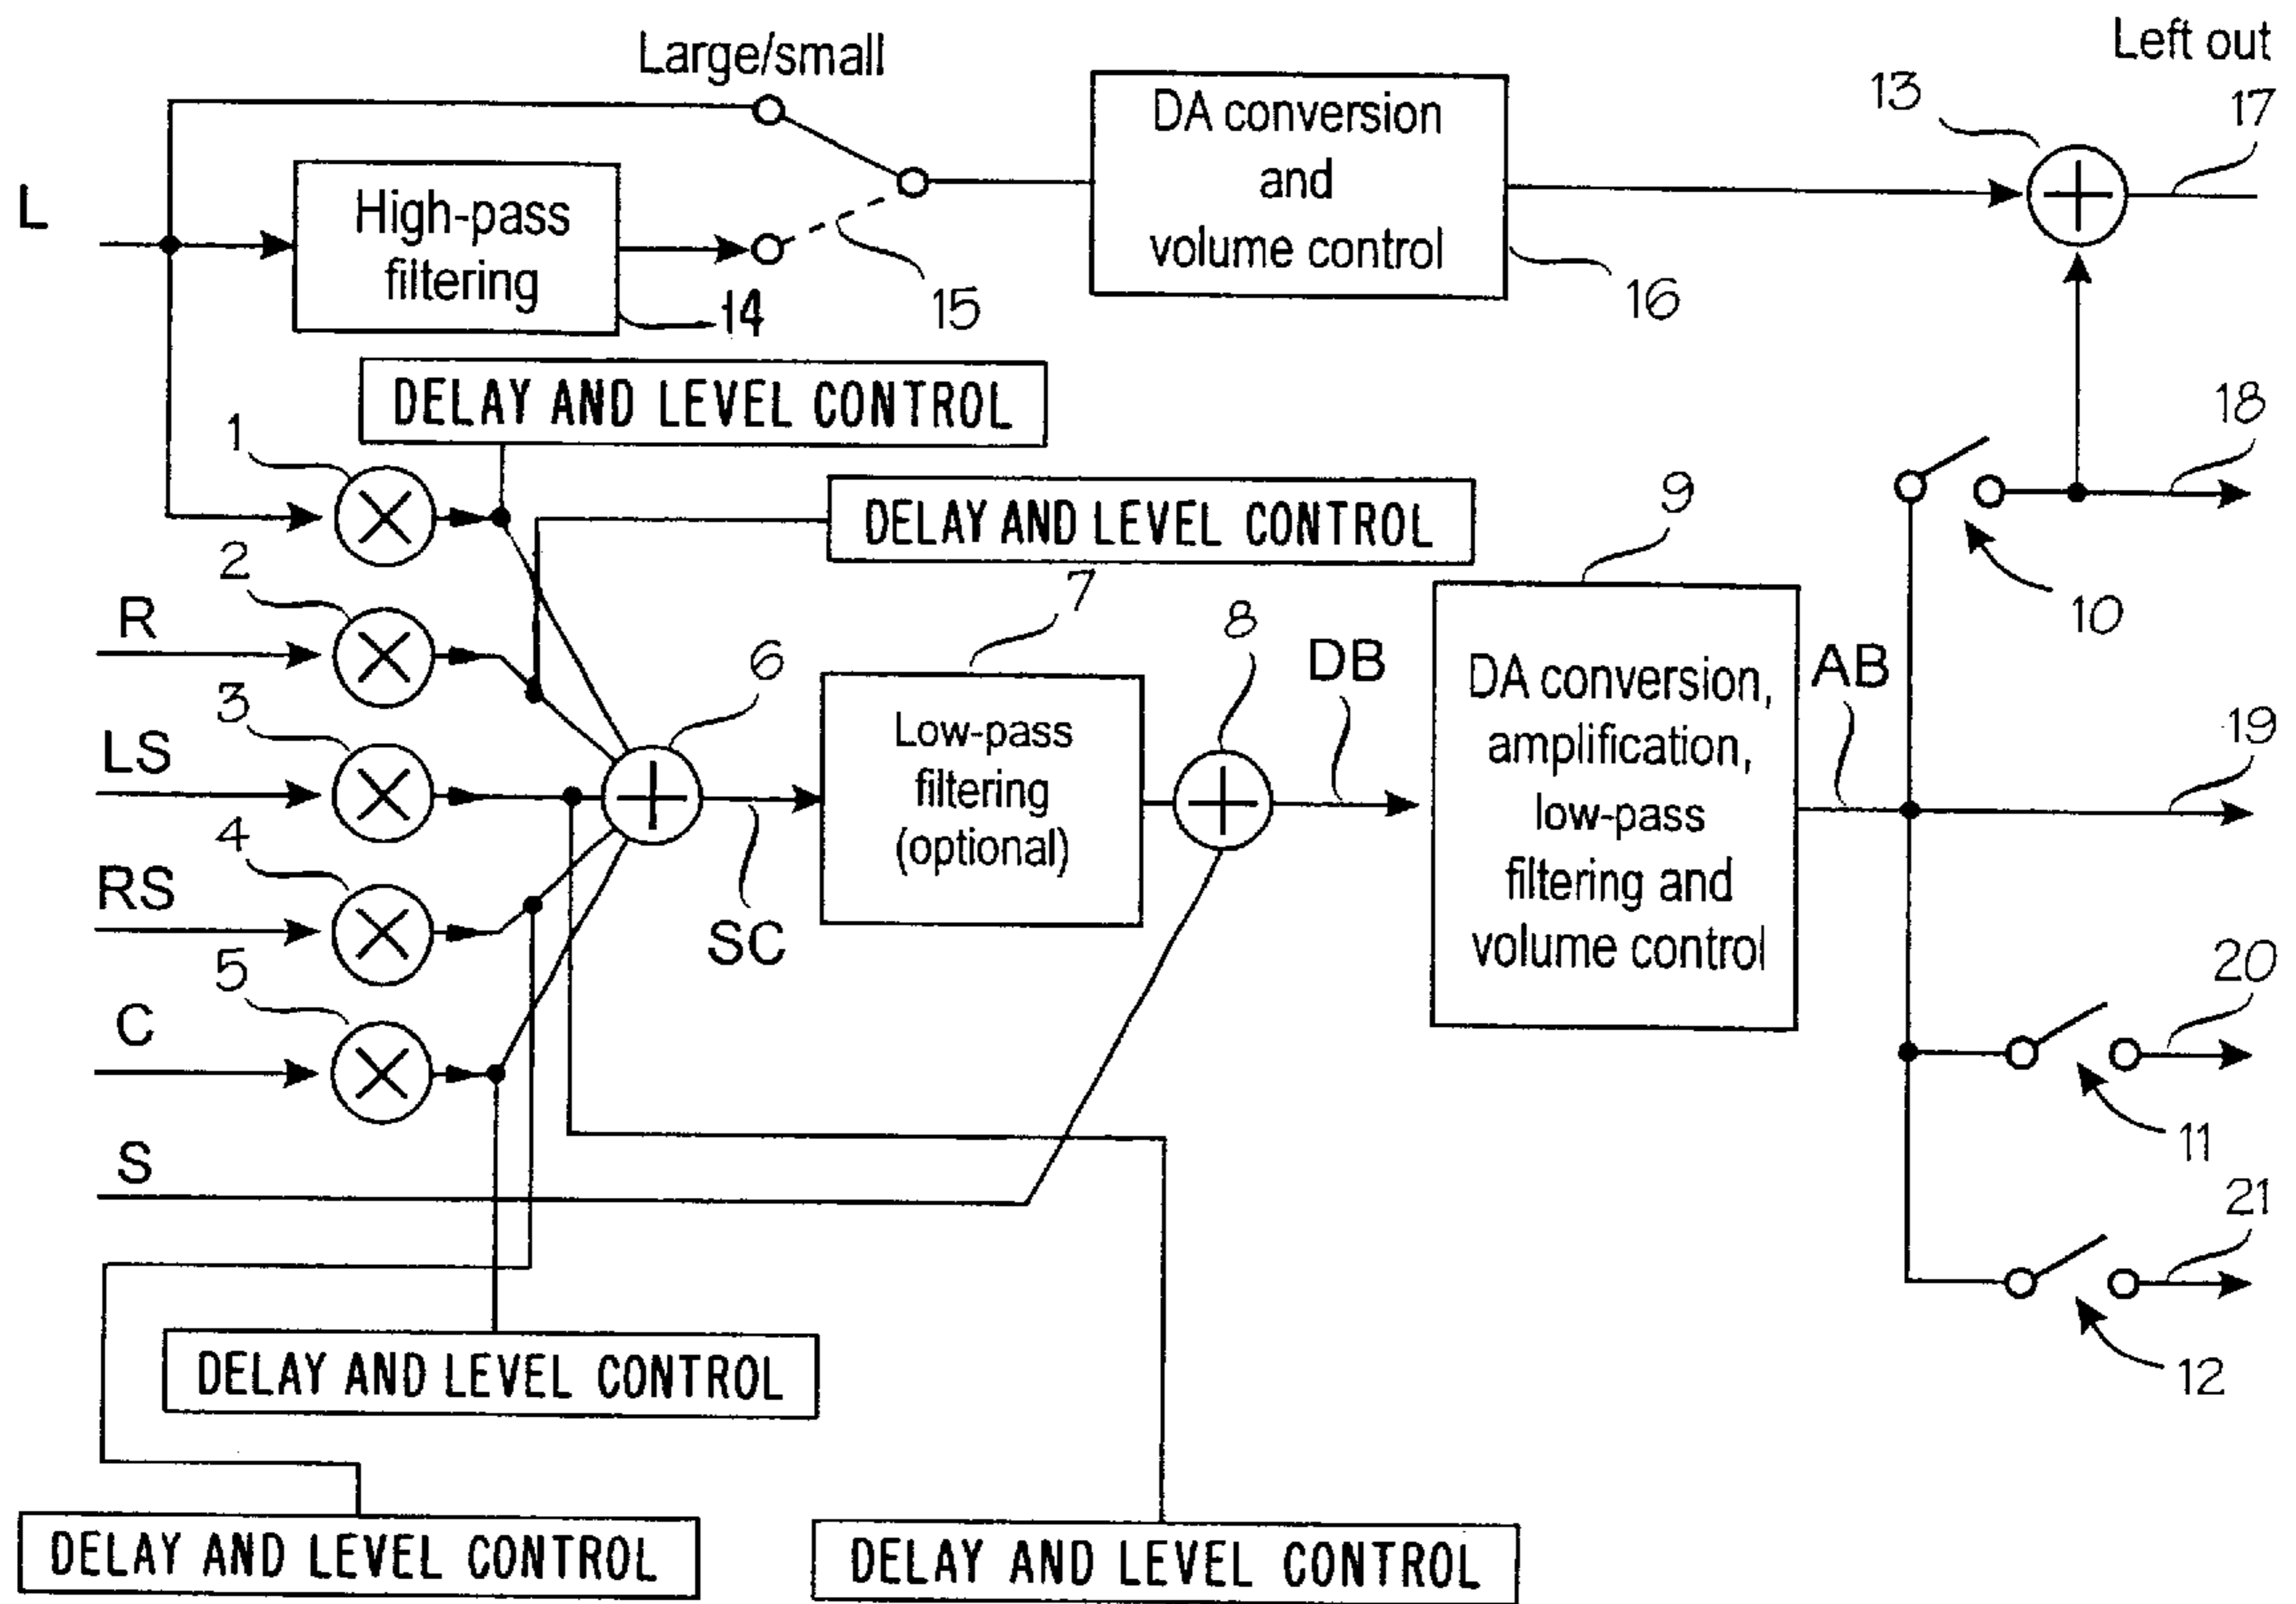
Large/small

Left out

13

17

L

High-pass filtering

14

15

DA conversion and volume control

16

DELAY AND LEVEL CONTROL

18

1

DELAY AND LEVEL CONTROL

9

2

R

7

8

10

3

6

DB

DA conversion, amplification, low-pass filtering and volume control

AB

LS

Low-pass filtering (optional)

19

4

RS

SC

5

20

C

11

S

21

12

DELAY AND LEVEL CONTROL

DELAY AND LEVEL CONTROL

DELAY AND LEVEL CONTROL